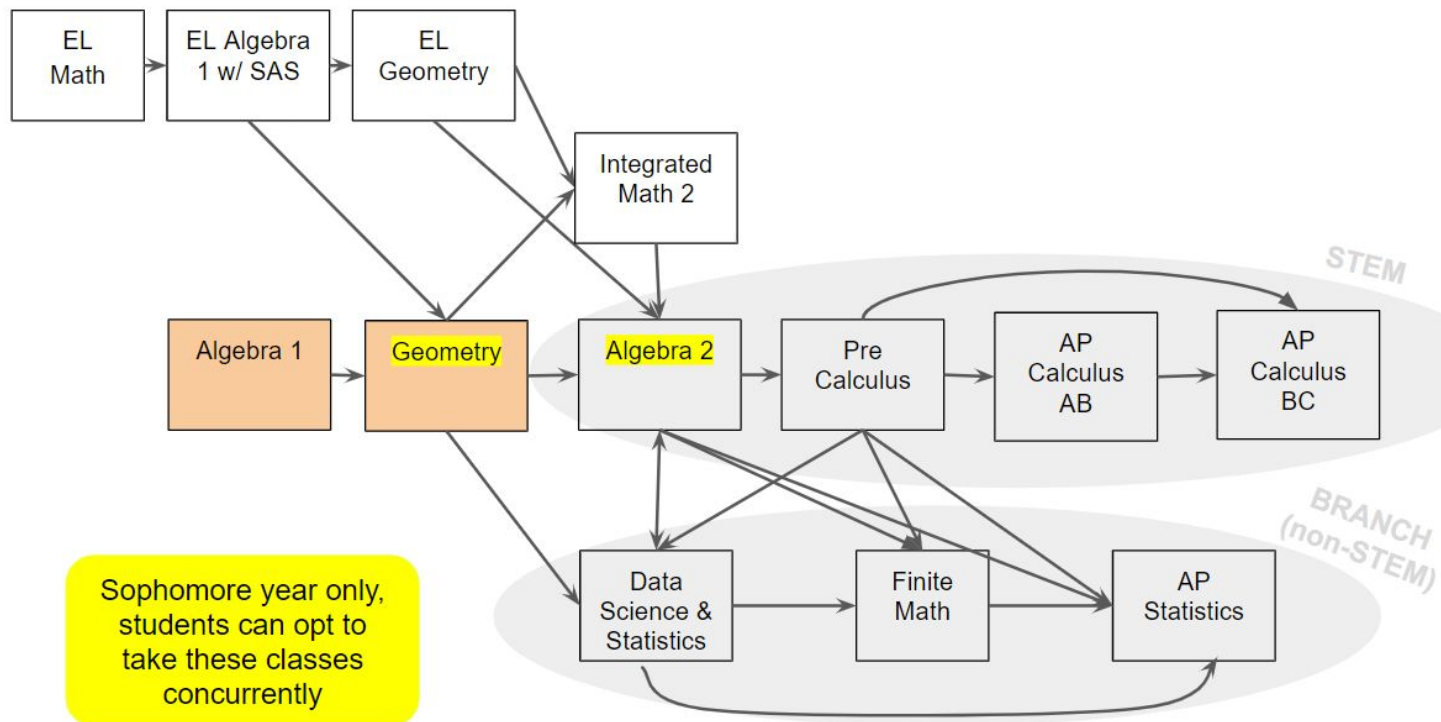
EL Math

EL Algebra 1 w/ SAS

EL Geometry

Integrated Math 2

STEM

Algebra 1

Geometry

Algebra 2

Pre Calculus

AP Calculus AB

AP Calculus BC

BRANCH (non-STEM)

Sophomore year only, students can opt to take these classes concurrently

Data Science & Statistics

Finite Math

AP Statistics